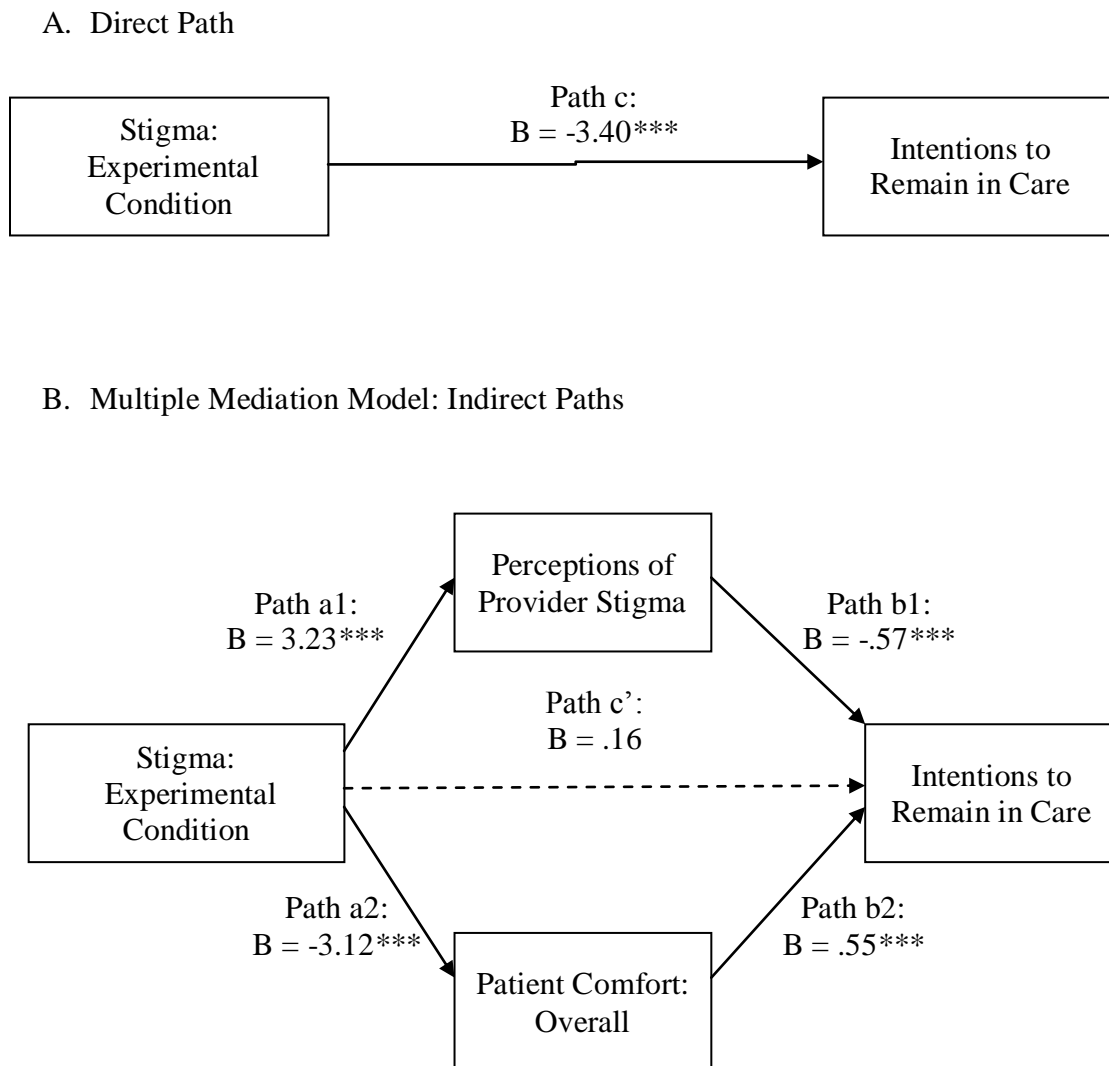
A. Direct Path

Stigma: Experimental Condition

Path c:
B = -3.40***

Intentions to Remain in Care

B. Multiple Mediation Model: Indirect Paths

Perceptions of Provider Stigma

Path a1:
B = 3.23***

Path b1:
B = -.57***

Path c':
B = .16

Stigma: Experimental Condition

Intentions to Remain in Care

Path a2:
B = -3.12***

Path b2:
B = .55***

Patient Comfort: Overall